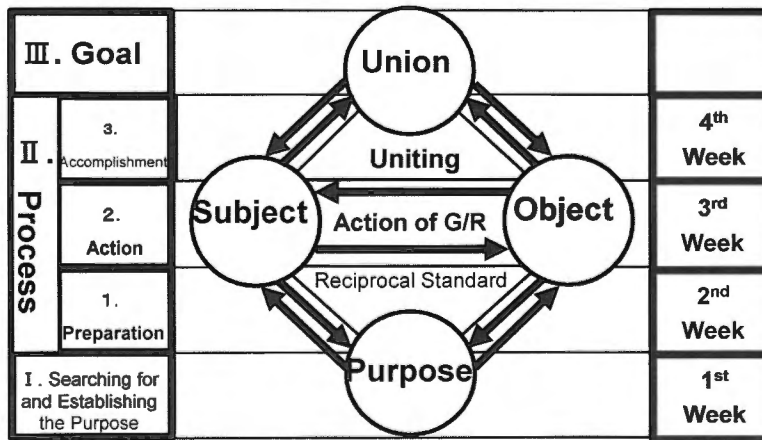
Ⅲ. Goal

Ⅱ. Process

3. Accomplishment

2. Action

1. Preparation

Ⅰ. Searching for and Establishing the Purpose

Union

Uniting

Subject

Action of G/R

Object

Reciprocal Standard

Purpose

4th Week

3rd Week

2nd Week

1st Week